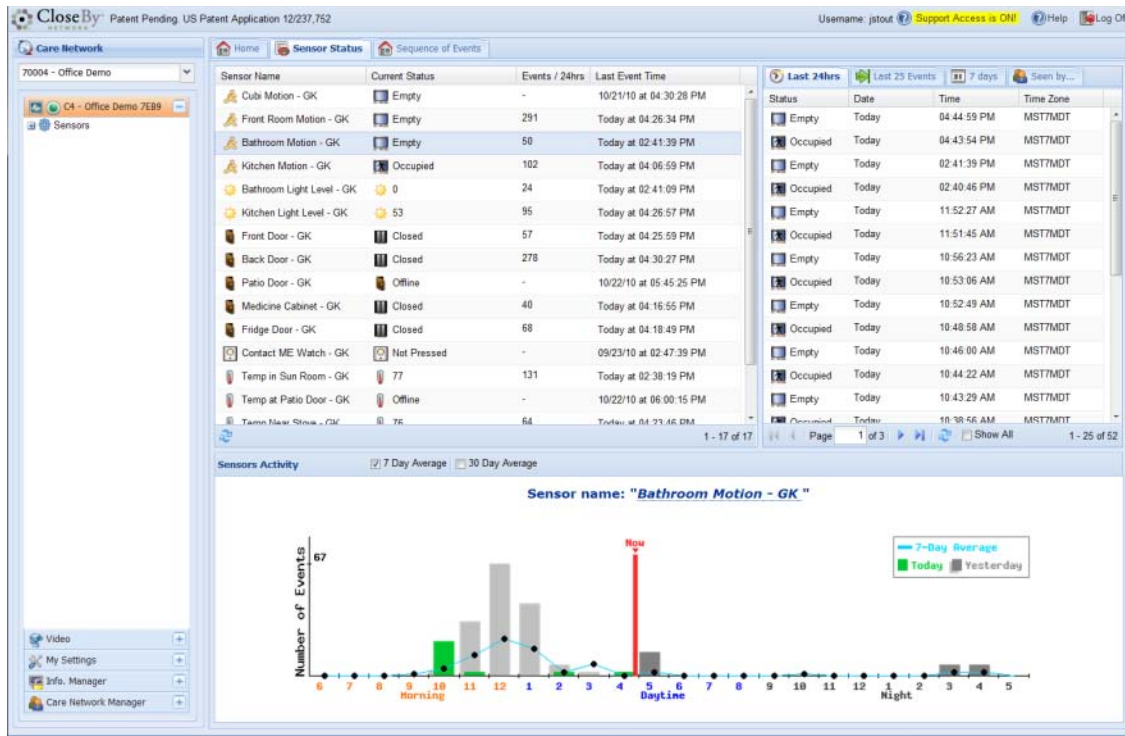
CloseBy NETWORK Patent Pending. US Patent Application 12/237,752

Username: jstout Support Access is ON! Help Log Of

Care Network

70004 - Office Demo

C4 - Office Demo 7EB9

Sensors

Home | Sensor Status | Sequence of Events

| Sensor Name | Current Status | Events / 24hrs | Last Event Time |
|---|---|---|---|
| Cubi Motion - GK | Empty | - | 10/21/10 at 04:30:28 PM |
| Front Room Motion - GK | Empty | 291 | Today at 04:26:34 PM |
| Bathroom Motion - GK | Empty | 50 | Today at 02:41:39 PM |
| Kitchen Motion - GK | Occupied | 102 | Today at 04:06:59 PM |
| Bathroom Light Level - GK | 0 | 24 | Today at 02:41:09 PM |
| Kitchen Light Level - GK | 53 | 95 | Today at 04:26:57 PM |
| Front Door - GK | Closed | 57 | Today at 04:25:59 PM |
| Back Door - GK | Closed | 278 | Today at 04:30:27 PM |
| Patio Door - GK | Offline | - | 10/22/10 at 05:45:25 PM |
| Medicine Cabinet - GK | Closed | 40 | Today at 04:16:55 PM |
| Fridge Door - GK | Closed | 68 | Today at 04:18:49 PM |
| Contact ME Watch - GK | Not Pressed | - | 09/23/10 at 02:47:39 PM |
| Temp in Sun Room - GK | 77 | 131 | Today at 02:38:19 PM |
| Temp at Patio Door - GK | Offline | - | 10/22/10 at 06:00:15 PM |
| Temp Near Stove - GK | 75 | 64 | Today at 04:23:46 PM |

1 - 17 of 17

Last 24hrs | Last 25 Events | 7 days | Seen by...

| Status | Date | Time | Time Zone |
|---|---|---|---|
| Empty | Today | 04:44:59 PM | MST7MDT |
| Occupied | Today | 04:43:54 PM | MST7MDT |
| Empty | Today | 02:41:39 PM | MST7MDT |
| Occupied | Today | 02:40:46 PM | MST7MDT |
| Empty | Today | 11:52:27 AM | MST7MDT |
| Occupied | Today | 11:51:45 AM | MST7MDT |
| Empty | Today | 10:56:23 AM | MST7MDT |
| Occupied | Today | 10:53:06 AM | MST7MDT |
| Empty | Today | 10:52:49 AM | MST7MDT |
| Occupied | Today | 10:48:58 AM | MST7MDT |
| Empty | Today | 10:46:00 AM | MST7MDT |
| Occupied | Today | 10:44:22 AM | MST7MDT |
| Empty | Today | 10:43:29 AM | MST7MDT |
| Occupied | Today | 10:38:56 AM | MST7MDT |

Page 1 of 3 Show All 1 - 25 of 52

Sensors Activity 7 Day Average 30 Day Average

Sensor name: "Bathroom Motion - GK"

Number of Events 67

Now

7-Day Average Today Yesterday

6 7 8 9 10 11 12 1 2 3 4 5 6 7 8 9 10 11 12 1 2 3 4 5
Morning Daytime Night

Video
My Settings
Info. Manager
Care Network Manager